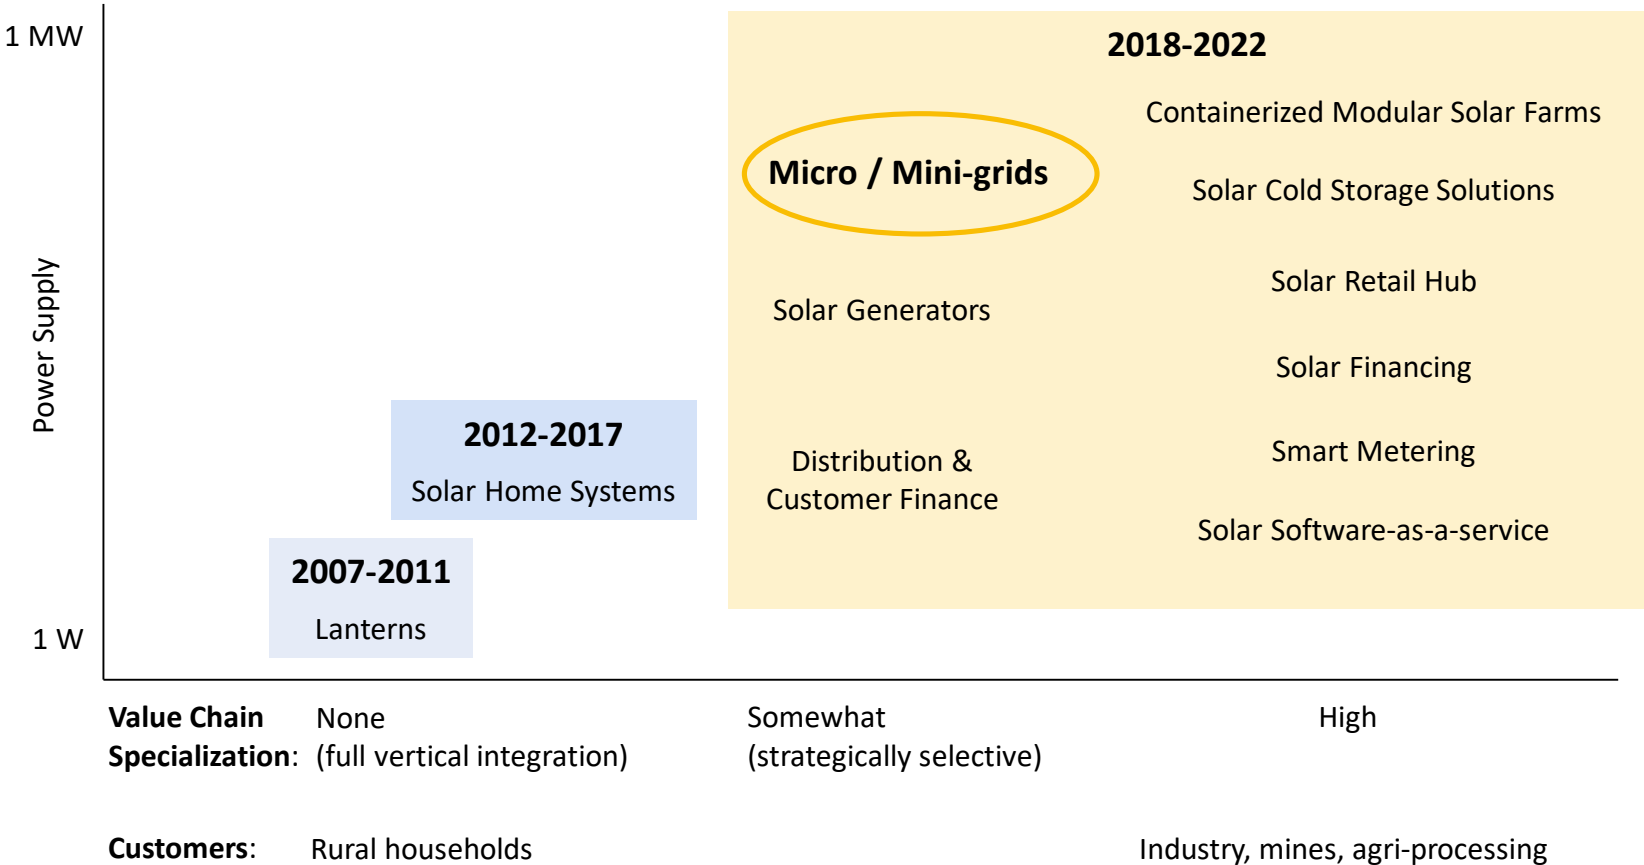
1 MW

Power Supply

1 W

2018-2022

Containerized Modular Solar Farms

Micro / Mini-grids

Solar Cold Storage Solutions

Solar Retail Hub

Solar Generators

Solar Financing

2012-2017

Solar Home Systems

Distribution & Customer Finance

Smart Metering

Solar Software-as-a-service

2007-2011

Lanterns

Value Chain Specialization: None (full vertical integration) Somewhat (strategically selective) High

Customers: Rural households Industry, mines, agri-processing